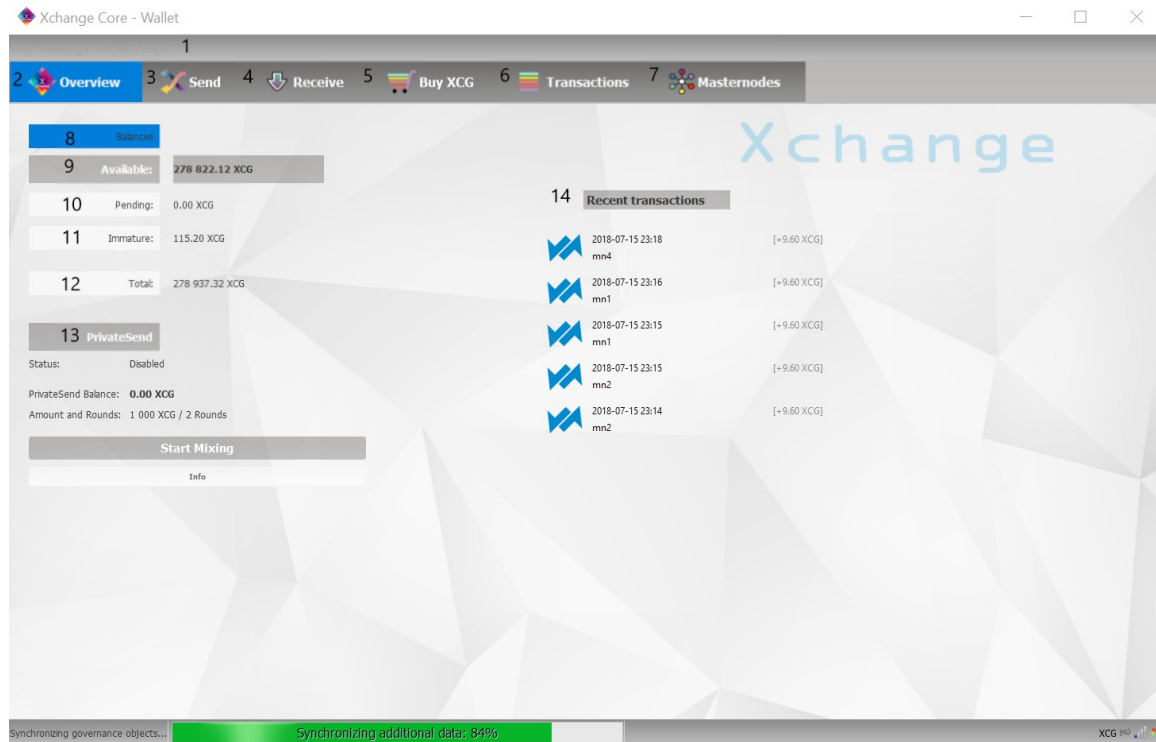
Xchange Core - Wallet

1

2 Overview 3 Send 4 Receive 5 Buy XCG 6 Transactions 7 Masternodes

8 Balances

9 Available: 278 822.12 XCG

10 Pending: 0.00 XCG

11 Immature: 115.20 XCG

12 Total: 278 937.32 XCG

13 PrivateSend

Status: Disabled

PrivateSend Balance: 0.00 XCG

Amount and Rounds: 1 000 XCG / 2 Rounds

Start Mixing

Info

Xchange

14 Recent transactions

2018-07-15 23:18 mn4 [+9.60 XCG]

2018-07-15 23:16 mn1 [+9.60 XCG]

2018-07-15 23:15 mn1 [+9.60 XCG]

2018-07-15 23:15 mn2 [+9.60 XCG]

2018-07-15 23:14 mn2 [+9.60 XCG]

Synchronizing governance objects...

Synchronizing additional data: 84%

XCG